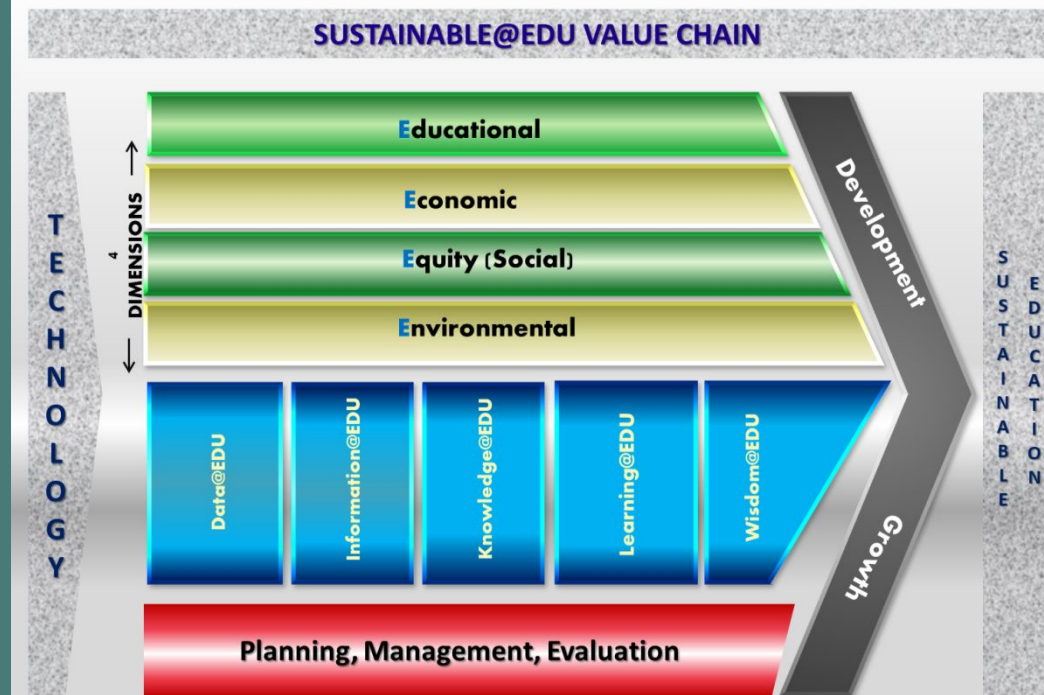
SUSTAINABLE@EDU VALUE CHAIN

TECHNOLOGY

4 DIMENSIONS

Educational

Economic

Equity (Social)

Environmental

Data@EDU

Information@EDU

Knowledge@EDU

Learning@EDU

Wisdom@EDU

Development

Growth

Planning, Management, Evaluation

SUSTAINABLE

EDUCATION